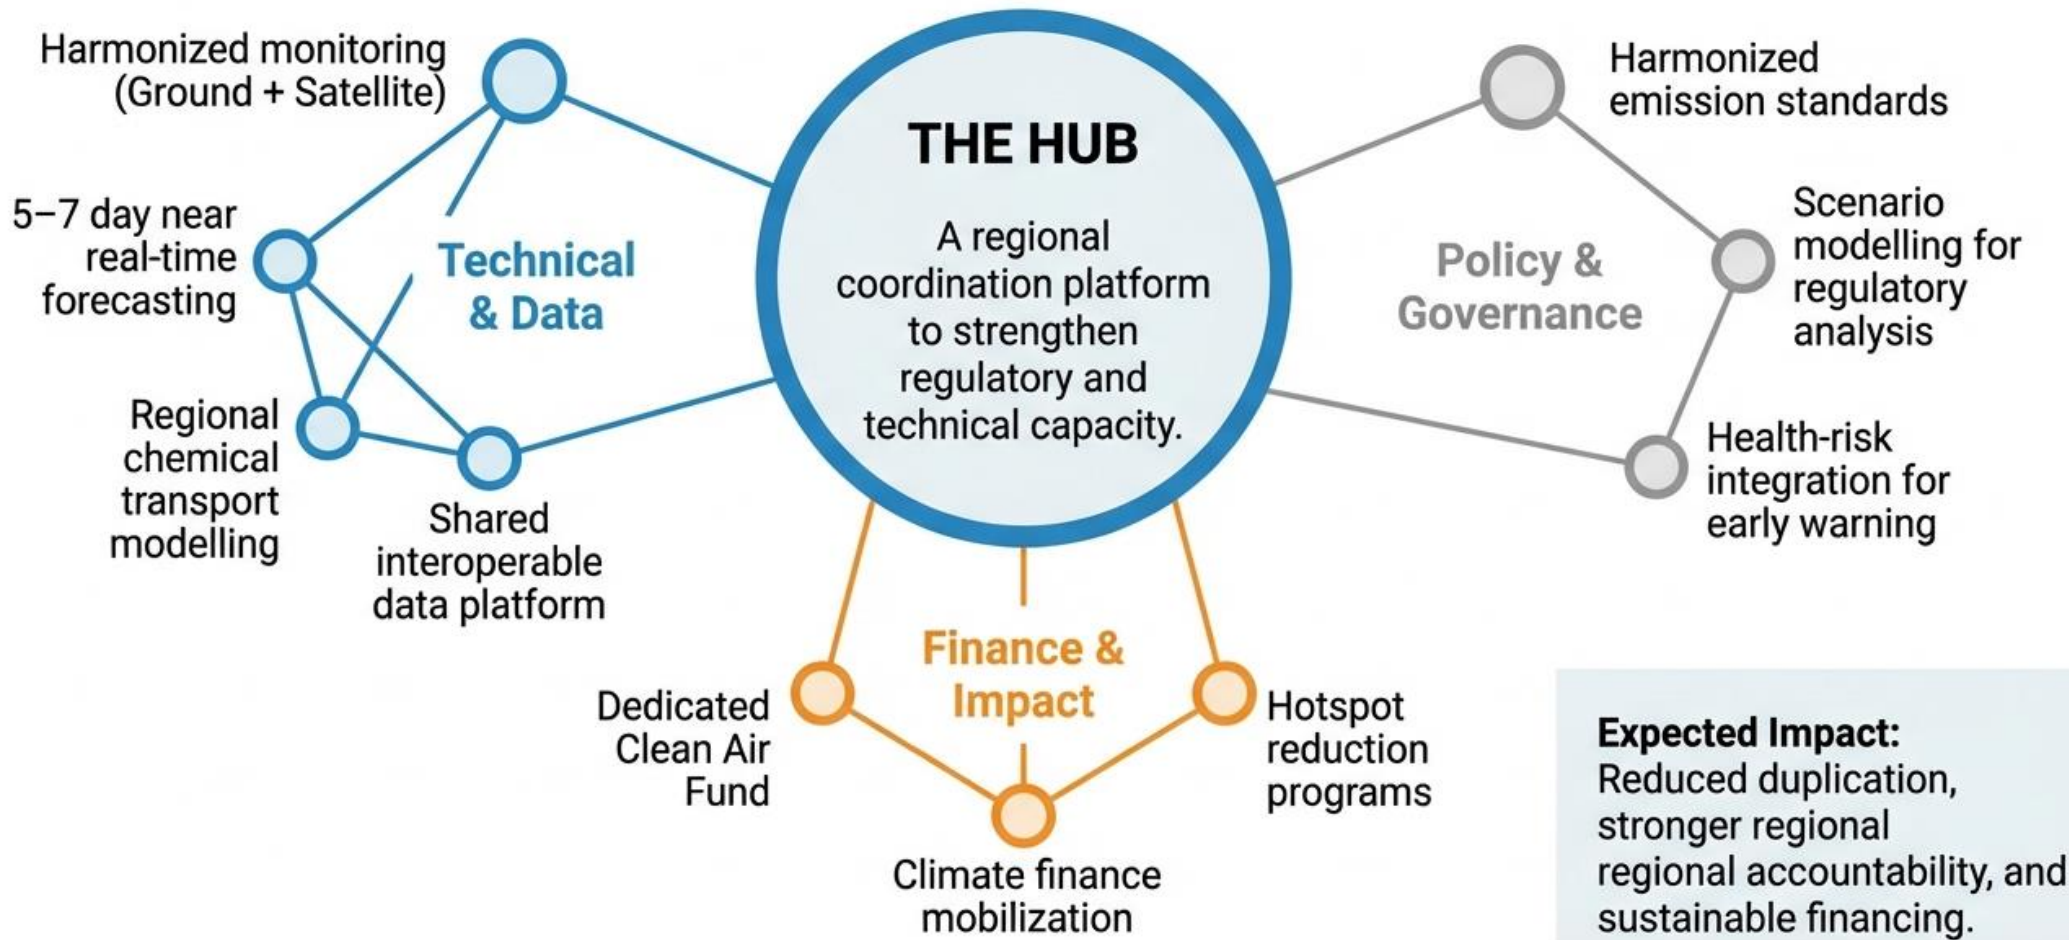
THE HUB

A regional coordination platform to strengthen regulatory and technical capacity.

Harmonized monitoring (Ground + Satellite)

5–7 day near real-time forecasting

Technical & Data

Regional chemical transport modelling

Shared interoperable data platform

Harmonized emission standards

Policy & Governance

Scenario modelling for regulatory analysis

Health-risk integration for early warning

Finance & Impact

Dedicated Clean Air Fund

Hotspot reduction programs

Climate finance mobilization

**Expected Impact:** Reduced duplication, stronger regional regional accountability, and sustainable financing.